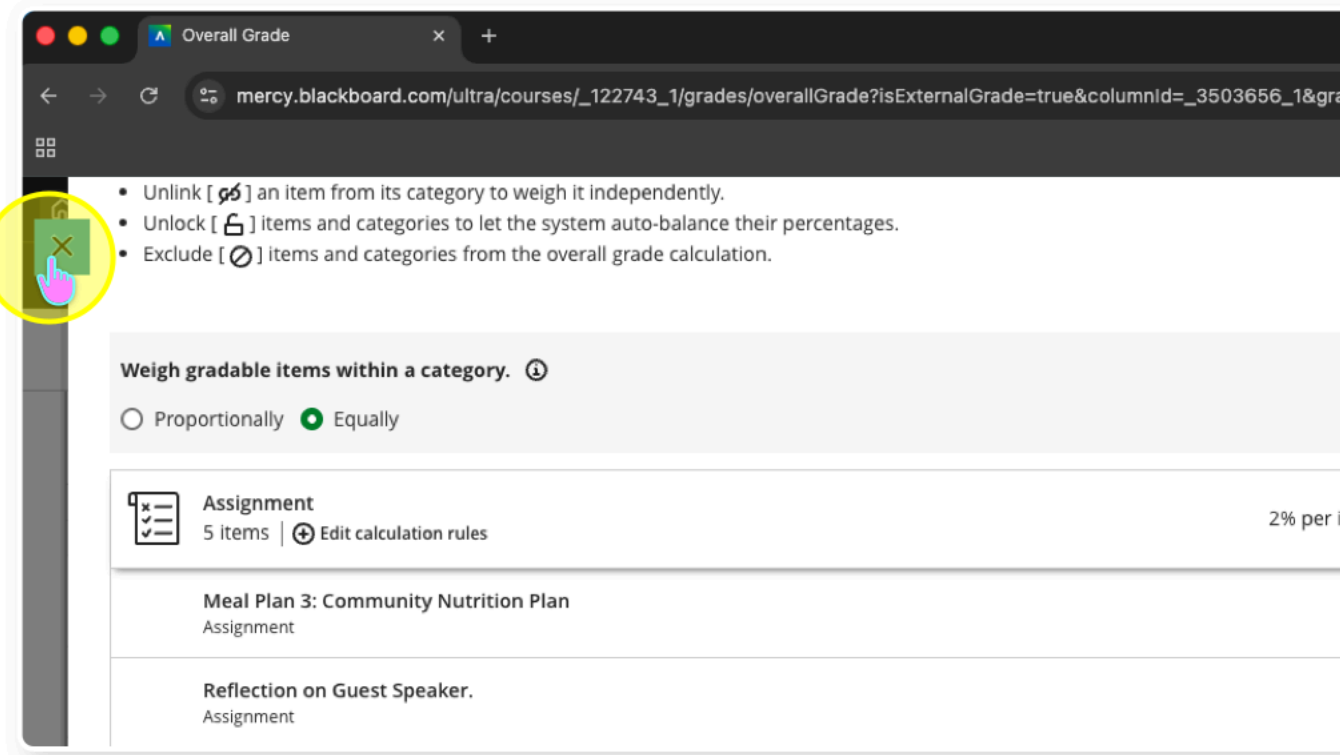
Overall Grade

mercy.blackboard.com/ultra/courses/_122743_1/grades/overallGrade?isExternalGrade=true&columnId=_3503656_1&gra

- Unlink [ ] an item from its category to weigh it independently.
- Unlock [ ] items and categories to let the system auto-balance their percentages.
- Exclude [ ] items and categories from the overall grade calculation.

Weigh gradable items within a category.

Proportionally Equally

Assignment
5 items | Edit calculation rules

2% per i

Meal Plan 3: Community Nutrition Plan
Assignment

Reflection on Guest Speaker.
Assignment